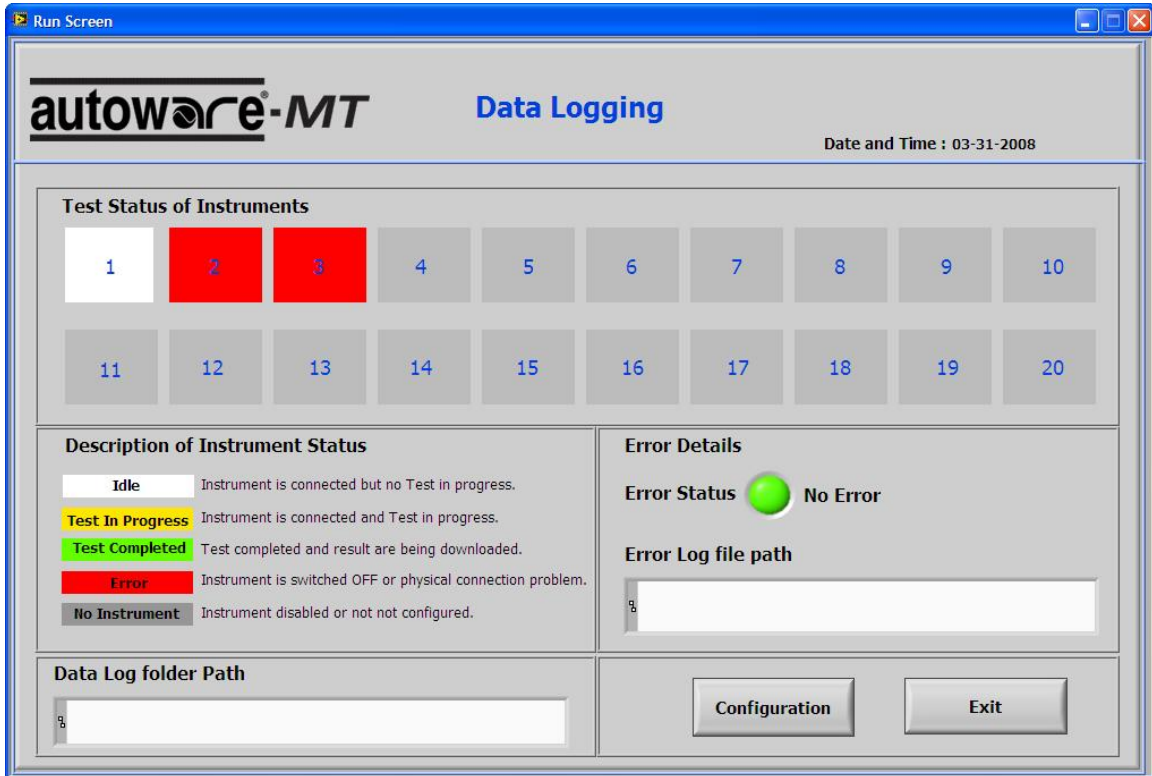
Run Screen

autoware-MT

Data Logging

Date and Time : 03-31-2008

Test Status of Instruments

| 1 | 2 | 3 | 4 | 5 | 6 | 7 | 8 | 9 | 10 |
|---|---|---|---|---|---|---|---|---|---|
| 11 | 12 | 13 | 14 | 15 | 16 | 17 | 18 | 19 | 20 |

Description of Instrument Status

Idle Instrument is connected but no Test in progress.

Test In Progress Instrument is connected and Test in progress.

Test Completed Test completed and result are being downloaded.

Error Instrument is switched OFF or physical connection problem.

No Instrument Instrument disabled or not not configured.

Error Details

Error Status No Error

Error Log file path

Data Log folder Path

Configuration

Exit